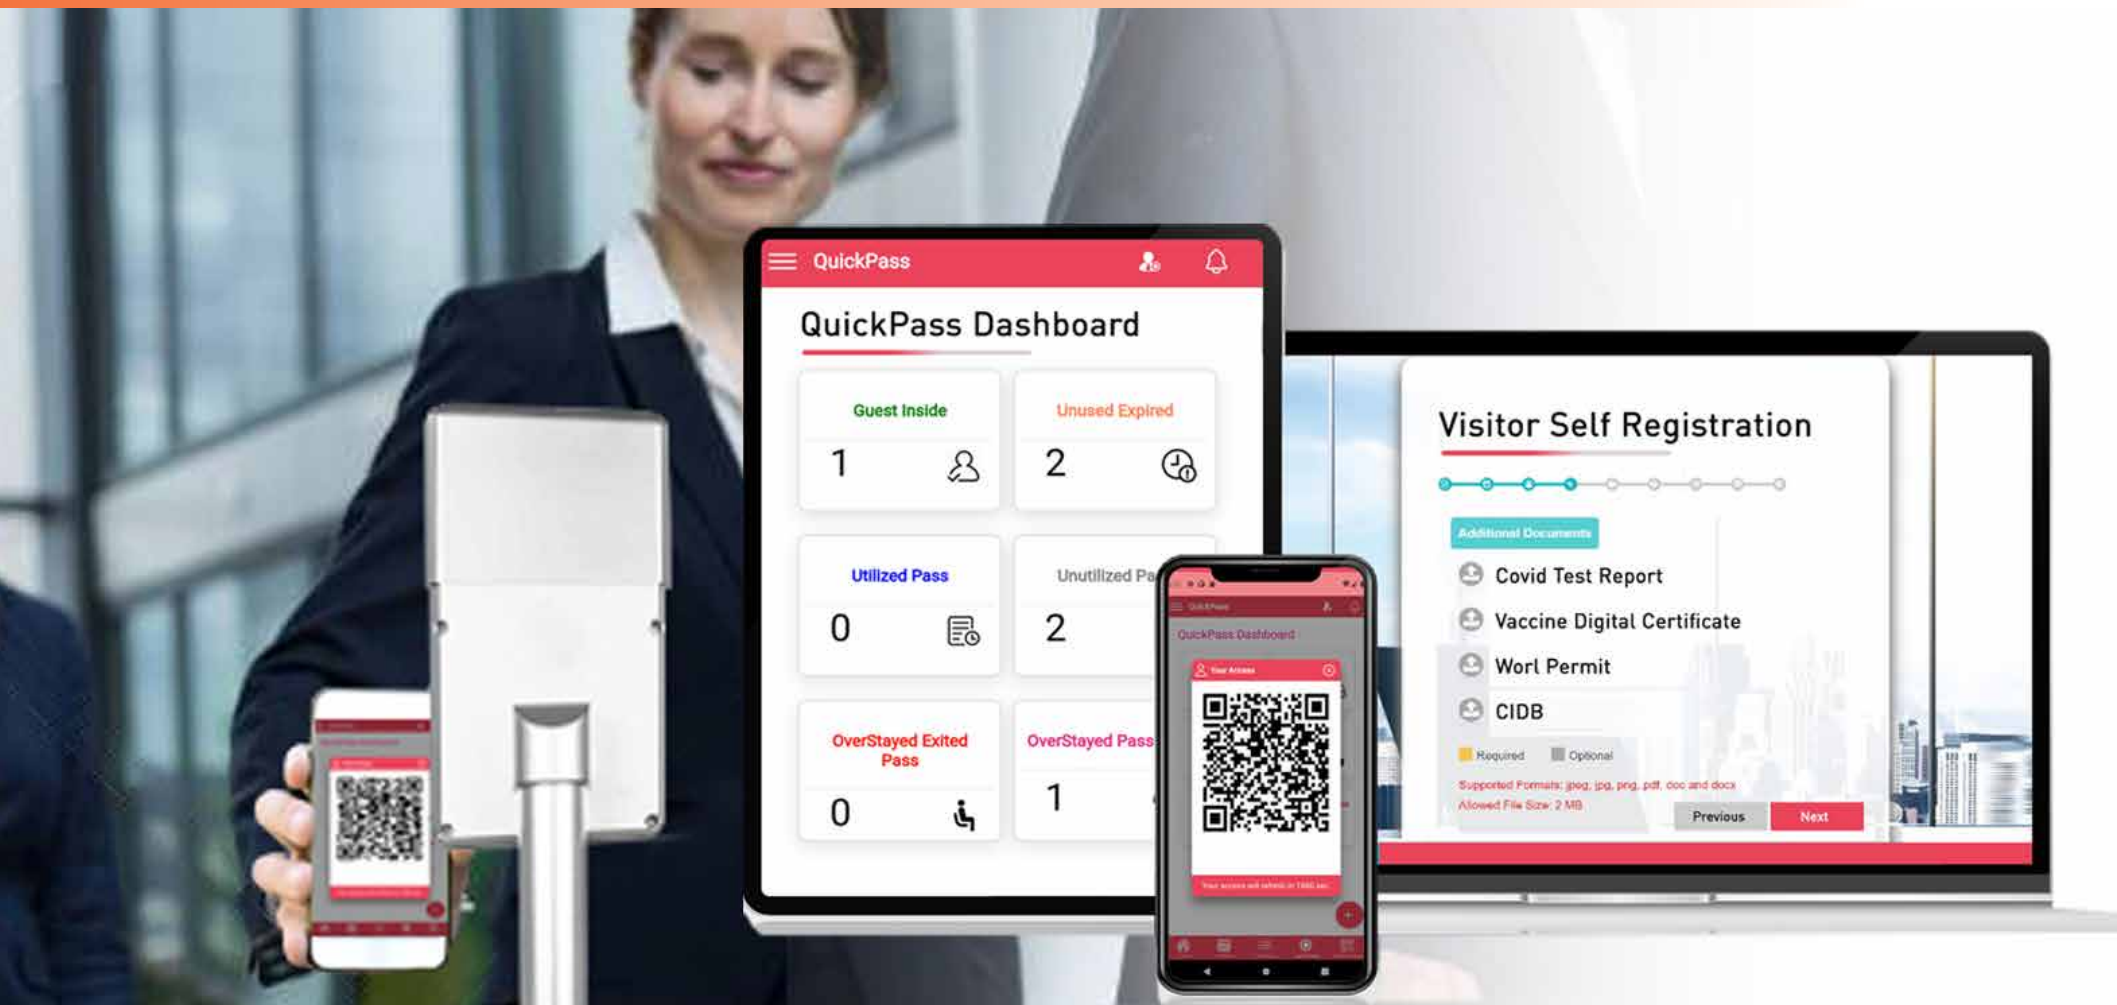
QuickPass

QuickPass Dashboard

Guest Inside
1

Unused Expired
2

Utilized Pass
0

Unutilized Pa
2

OverStayed Exited Pass
0

OverStayed Pass
1

QuickPass
QuickPass Dashboard
Your Access
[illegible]

Visitor Self Registration

Additional Documents

Covid Test Report
Vaccine Digital Certificate
Worl Permit
CIDB

Required Optional

Supported Formats: jpeg, jpg, png, pdf, doc and docx
Allowed File Size: 2 MB

Previous
Next